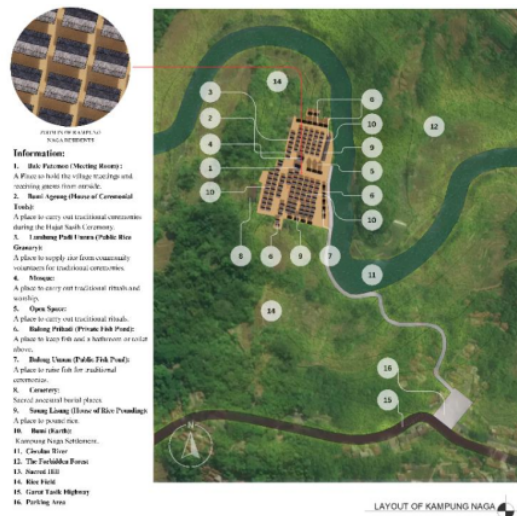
PATH IN FRONT OF KAMPUNG NAGA RESIDENTS

Information:

1. Bale Patemon (Meeting Room): A Place to hold the village teachings and receiving guests from outside.

2. Bumi Ageung (House of Ceremonial Tools): A place to carry out traditional ceremonies during the Hajat Sasih Ceremony.

3. Lumbung Padi Umum (Public Rice Granary): A place to supply rice from community volunteers for traditional ceremonies.

4. Mosque: A place to carry out traditional rituals and worship.

5. Open Space: A place to carry out traditional rituals.

6. Balong Pribadi (Private Fish Pond): A place to keep fish and a bathroom or toilet above.

7. Balong Umum (Public Fish Pond): A place to raise fish for traditional ceremonies.

8. Cemetery: Sacred ancestral burial places.

9. Saung Lisung (House of Rice Pounding): A place to pound rice.

10. Bumi (Earth): Kampung Naga Settlements.

11. Ciwulan River

12. The Forbidden Forest

13. Sacred Hill

14. Rice Field

15. Garut Tasik Highway

16. Parking Area

14 3 2 4 1 10 8 6 9 7 6 10 9 5 6 10 12 11 14 16 15

N

LAYOUT OF KAMPUNG NAGA